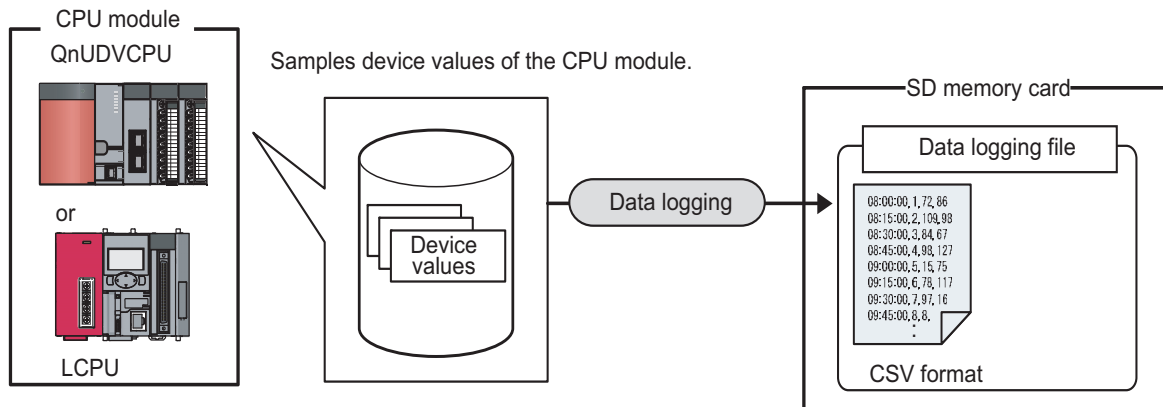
CPU module

QnUDVCPU

or

LCPU

Samples device values of the CPU module.

Device values

Data logging

SD memory card

Data logging file

08:00:00, 1, 72, 86
08:15:00, 2, 109, 98
08:30:00, 3, 84, 67
08:45:00, 4, 98, 127
09:00:00, 5, 15, 75
09:15:00, 6, 78, 117
09:30:00, 7, 97, 16
09:45:00, 8, 8,
:

CSV format